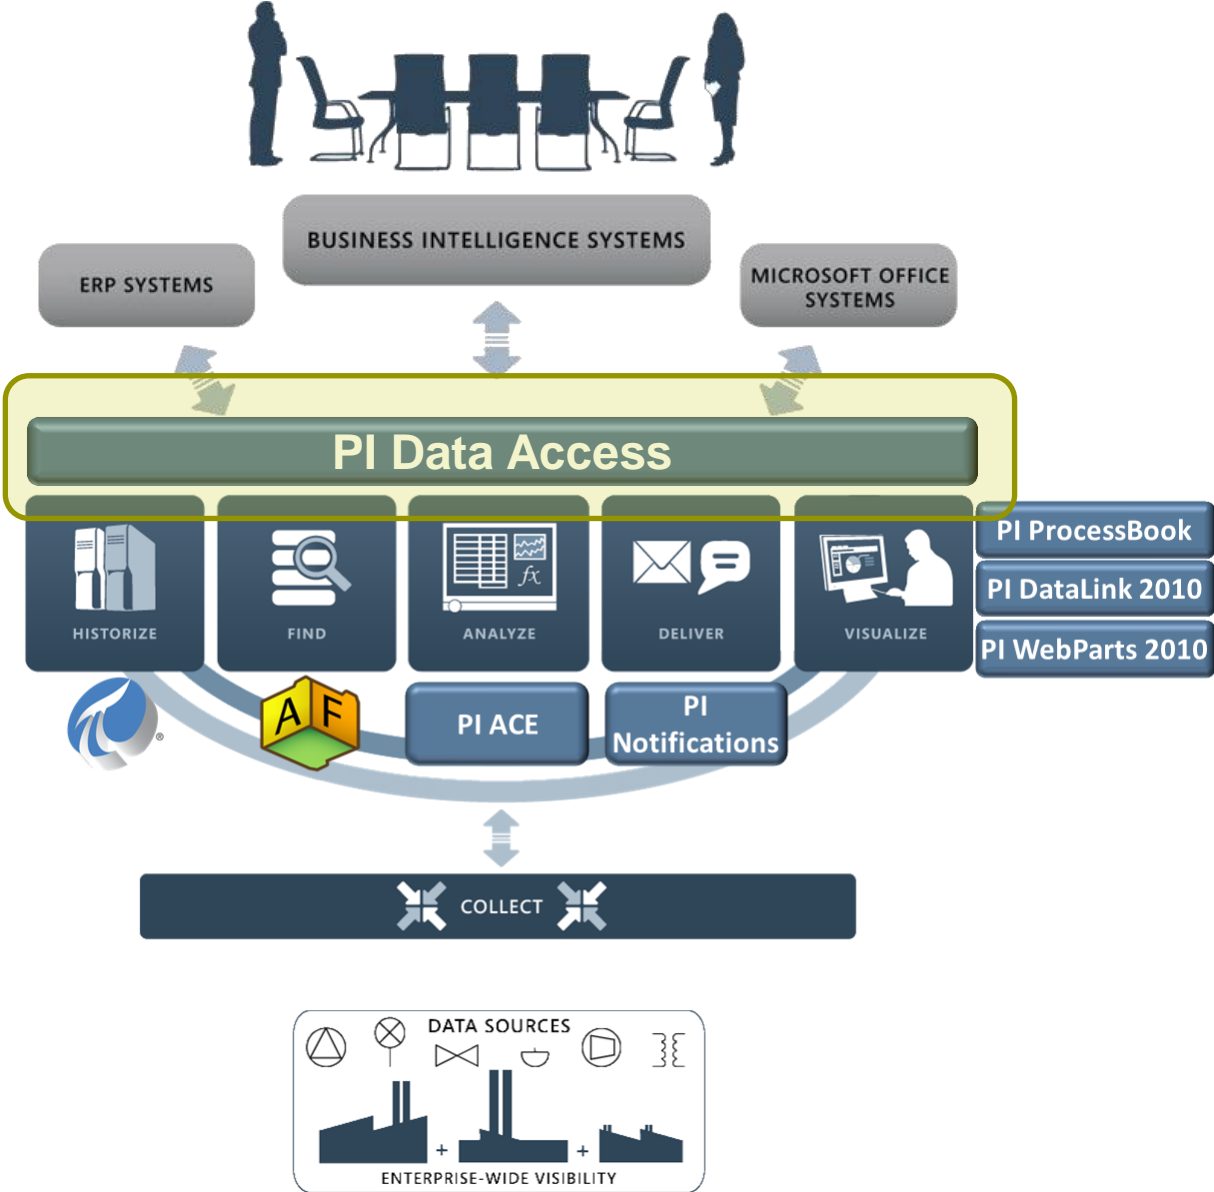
BUSINESS INTELLIGENCE SYSTEMS

ERP SYSTEMS

MICROSOFT OFFICE SYSTEMS

PI Data Access

HISTORIZE

FIND

ANALYZE

$fx$

DELIVER

VISUALIZE

PI ProcessBook

PI DataLink 2010

PI WebParts 2010

A F

PI ACE

PI Notifications

COLLECT

DATA SOURCES

+

+

ENTERPRISE-WIDE VISIBILITY